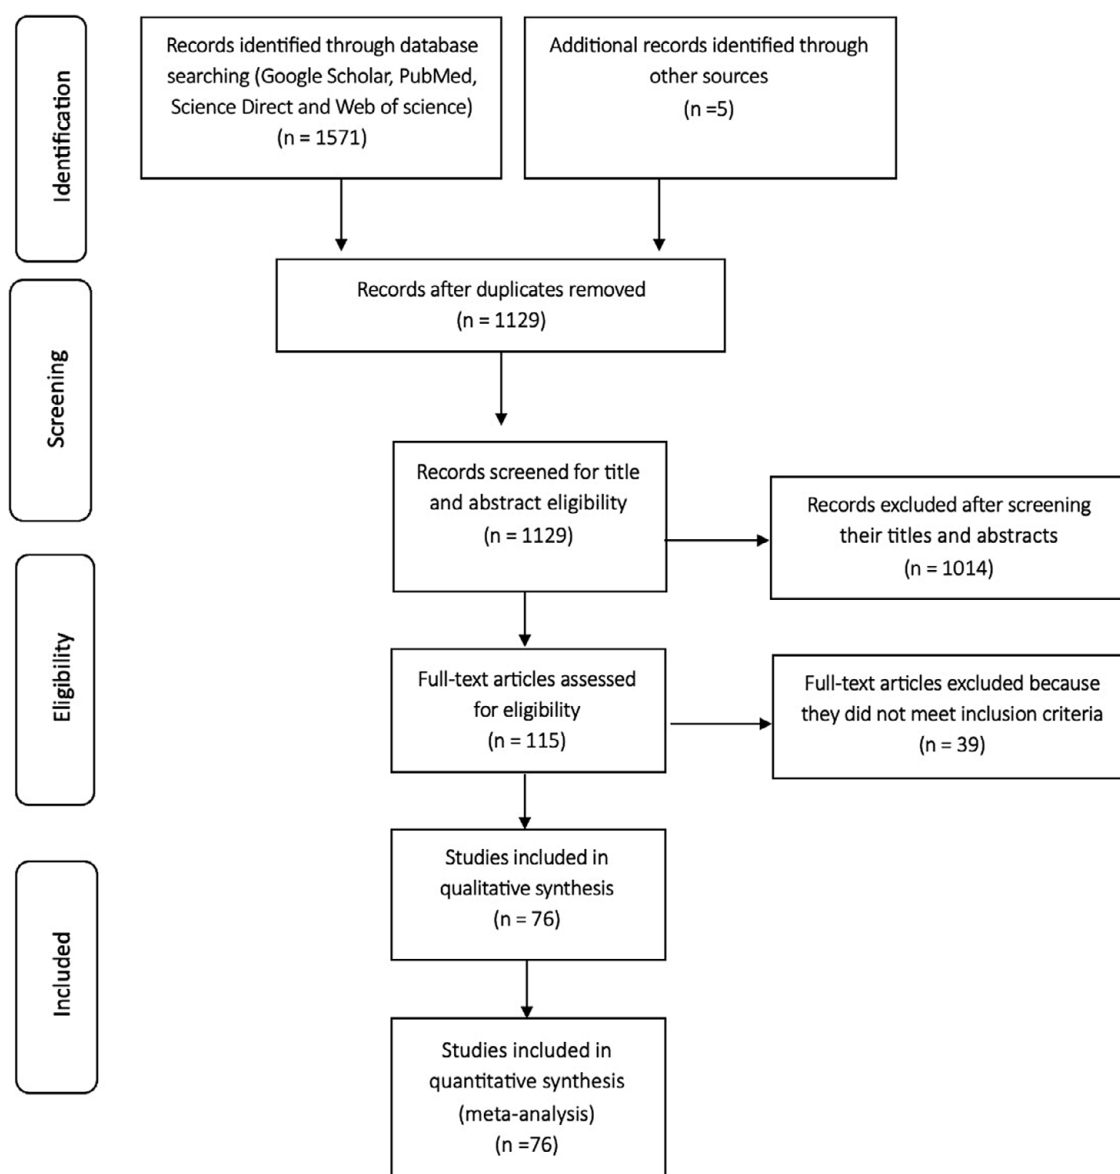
Identification

Records identified through database searching (Google Scholar, PubMed, Science Direct and Web of science) (n = 1571)

Additional records identified through other sources (n =5)

Screening

Records after duplicates removed (n = 1129)

Records screened for title and abstract eligibility (n = 1129)

Records excluded after screening their titles and abstracts (n = 1014)

Eligibility

Full-text articles assessed for eligibility (n = 115)

Full-text articles excluded because they did not meet inclusion criteria (n = 39)

Included

Studies included in qualitative synthesis (n = 76)

Studies included in quantitative synthesis (meta-analysis) (n =76)